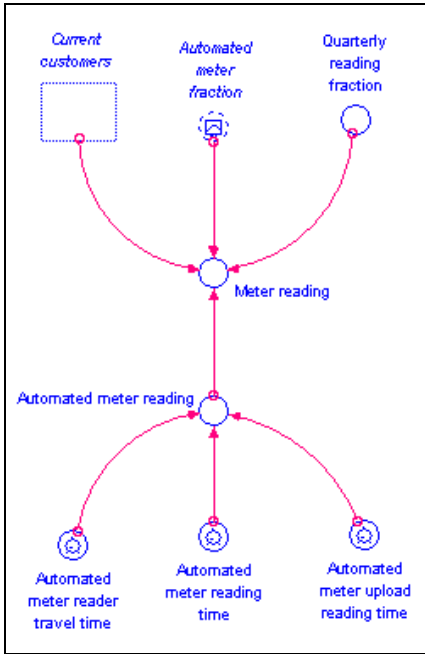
Current customers

Automated meter fraction

Quarterly reading fraction

Meter reading

Automated meter reading

Automated meter reader travel time

Automated meter reading time

Automated meter upload reading time